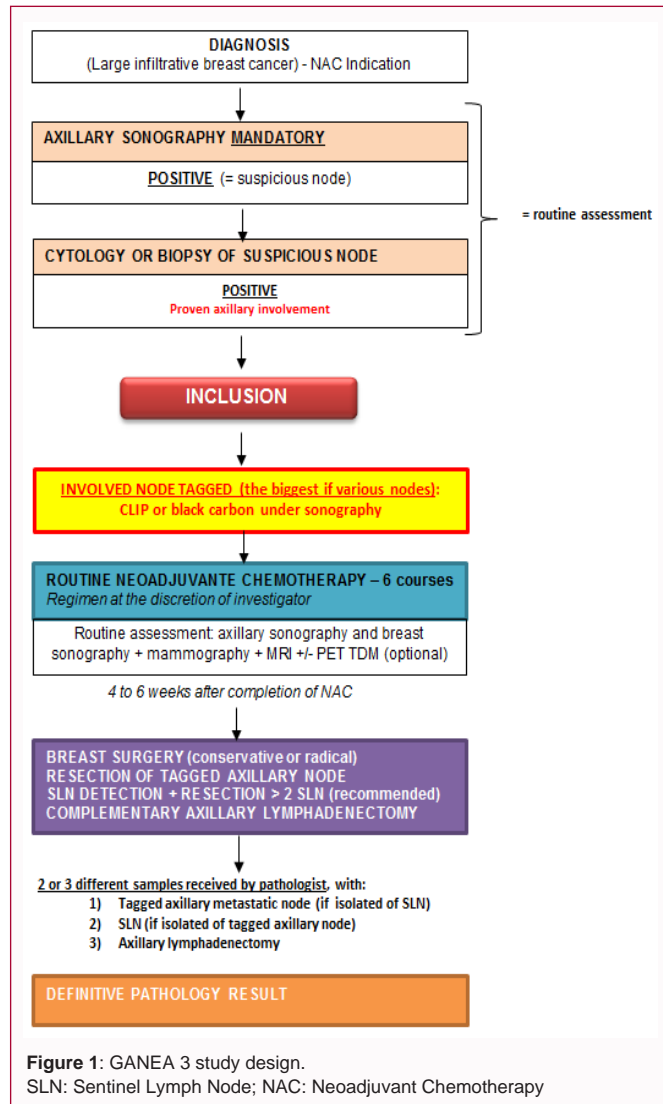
DIAGNOSIS
(Large infiltrative breast cancer) - NAC Indication

AXILLARY SONOGRAPHY MANDATORY

POSITIVE (= suspicious node)

= routine assessment

CYTOLOGY OR BIOPSY OF SUSPICIOUS NODE

POSITIVE
Proven axillary involvement

INCLUSION

INVOLVED NODE TAGGED (the biggest if various nodes):
CLIP or black carbon under sonography

ROUTINE NEOADJUVANTE CHEMOTHERAPY – 6 courses
Regimen at the discretion of investigator

Routine assessment: axillary sonography and breast sonography + mammography + MRI +/- PET TDM (optional)

4 to 6 weeks after completion of NAC

BREAST SURGERY (conservative or radical)
RESECTION OF TAGGED AXILLARY NODE
SLN DETECTION + RESECTION > 2 SLN (recommended)
COMPLEMENTARY AXILLARY LYMPHADENECTOMY

2 or 3 different samples received by pathologist, with:
1) Tagged axillary metastatic node (if isolated of SLN)
2) SLN (if isolated of tagged axillary node)
3) Axillary lymphadenectomy

DEFINITIVE PATHOLOGY RESULT

Figure 1: GANEA 3 study design.
SLN: Sentinel Lymph Node; NAC: Neoadjuvant Chemotherapy